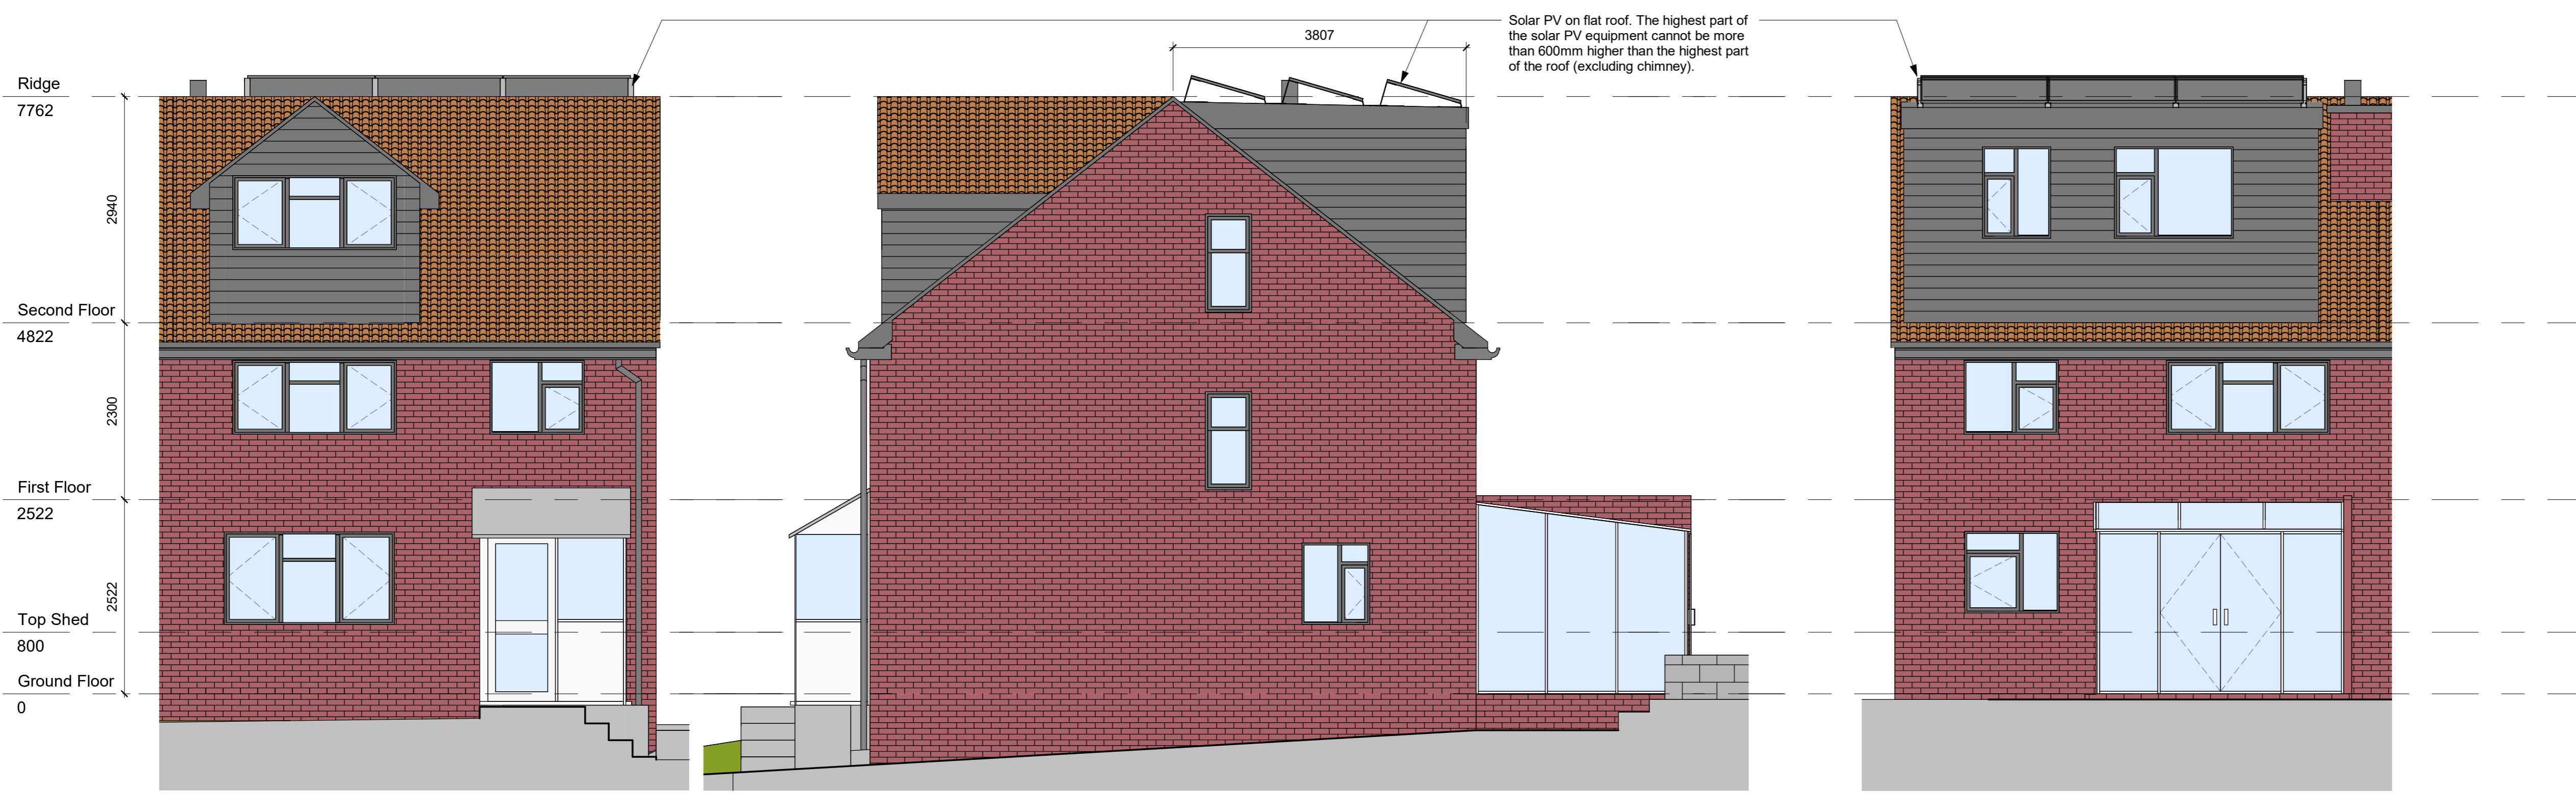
Solar PV on flat roof. The highest part of the solar PV equipment cannot be more than 600mm higher than the highest part of the roof (excluding chimney).

3807

Ridge
7762

2940

Second Floor
4822

2300

First Floor
2522

2522

Top Shed
800

Ground Floor
0